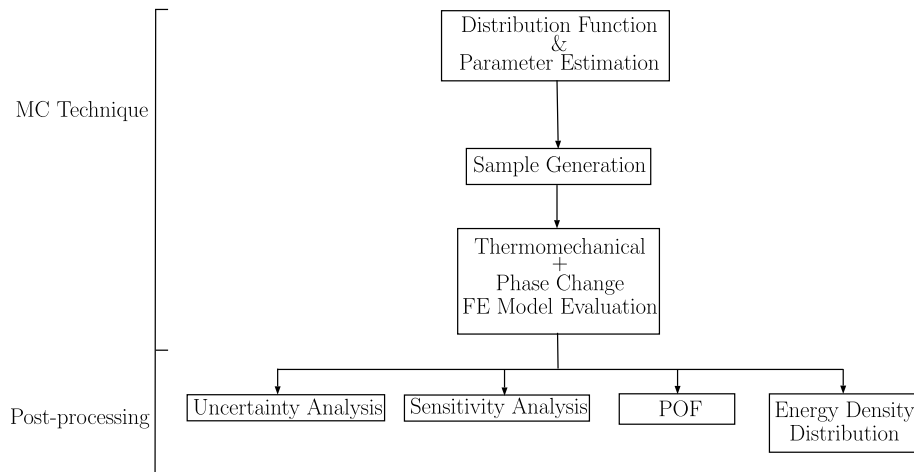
MC Technique

Distribution Function
&
Parameter Estimation

Sample Generation

Thermomechanical
+
Phase Change
FE Model Evaluation

Post-processing

Uncertainty Analysis

Sensitivity Analysis

POF

Energy Density
Distribution